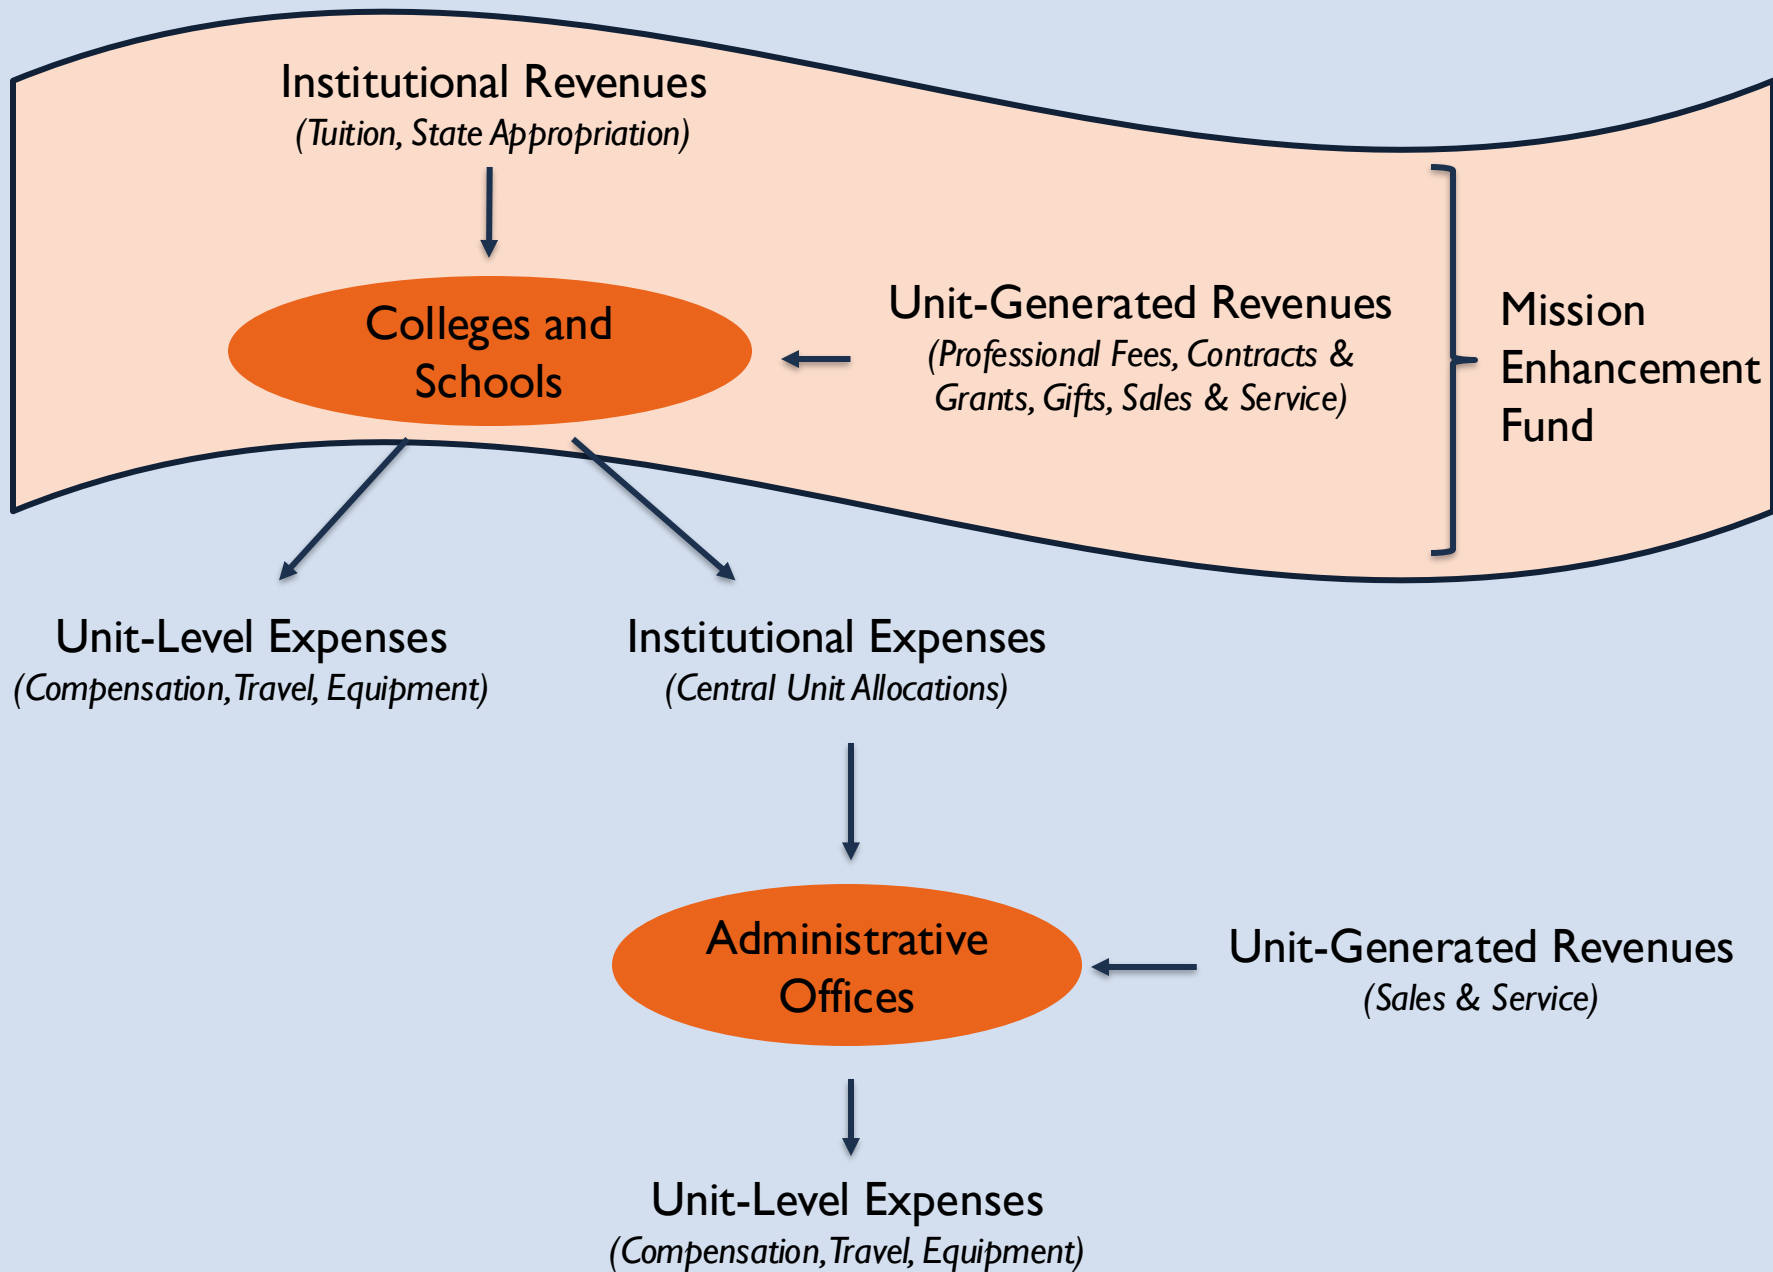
Institutional Revenues
(Tuition, State Appropriation)

Colleges and Schools

Unit-Generated Revenues
(Professional Fees, Contracts & Grants, Gifts, Sales & Service)

Mission Enhancement Fund

Unit-Level Expenses
(Compensation, Travel, Equipment)

Institutional Expenses
(Central Unit Allocations)

Administrative Offices

Unit-Generated Revenues
(Sales & Service)

Unit-Level Expenses
(Compensation, Travel, Equipment)